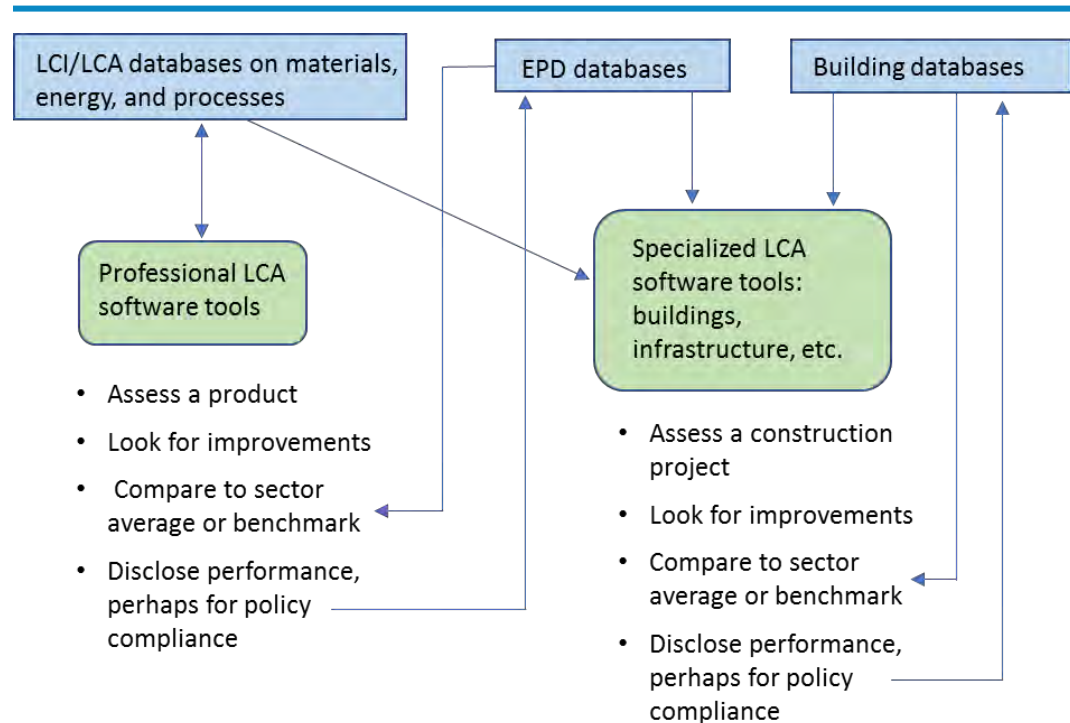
LCI/LCA databases on materials, energy, and processes

EPD databases

Building databases

Professional LCA software tools

Specialized LCA software tools: buildings, infrastructure, etc.

- Assess a product
- Look for improvements
- Compare to sector average or benchmark
- Disclose performance, perhaps for policy compliance

- Assess a construction project
- Look for improvements
- Compare to sector average or benchmark
- Disclose performance, perhaps for policy compliance